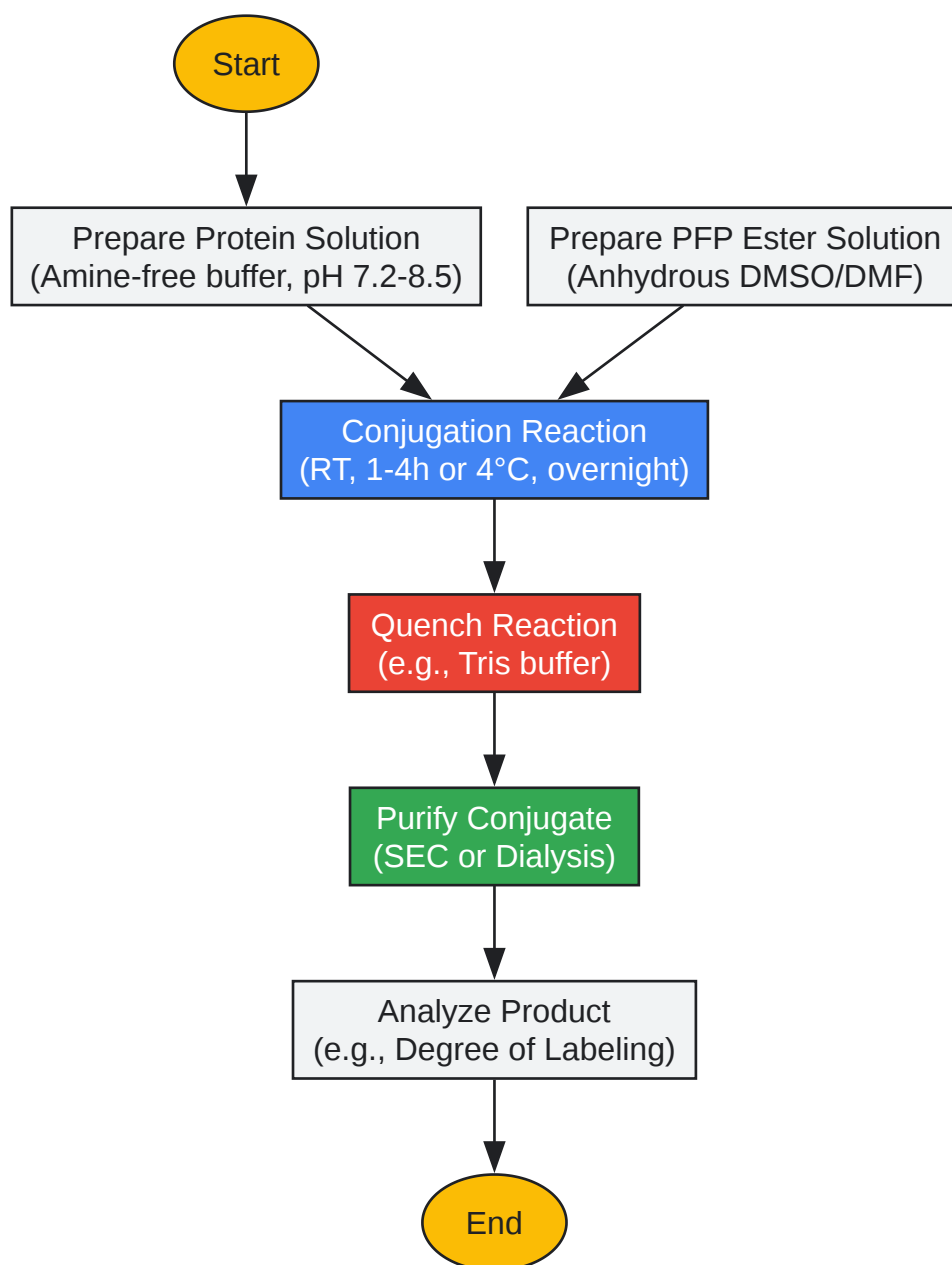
Start

Prepare Protein Solution
(Amine-free buffer, pH 7.2-8.5)

Prepare PFP Ester Solution
(Anhydrous DMSO/DMF)

Conjugation Reaction
(RT, 1-4h or 4°C, overnight)

Quench Reaction
(e.g., Tris buffer)

Purify Conjugate
(SEC or Dialysis)

Analyze Product
(e.g., Degree of Labeling)

End